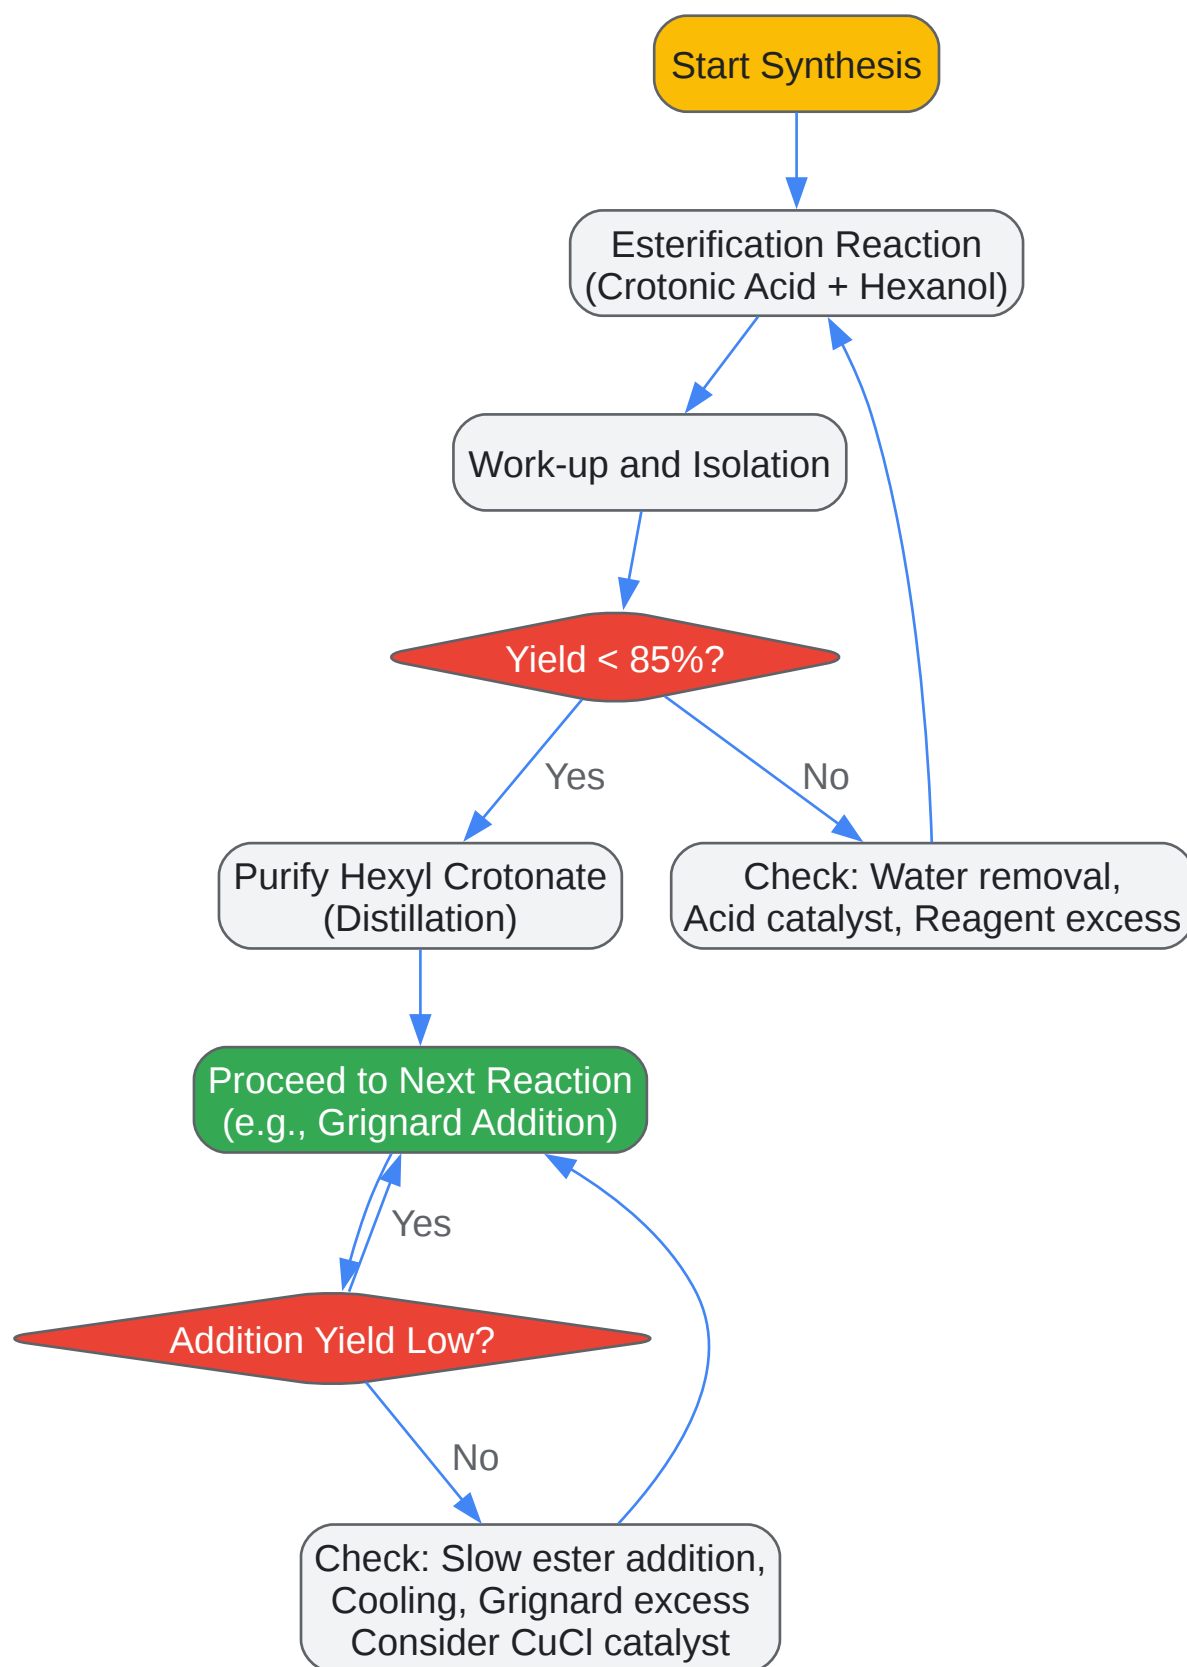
Start Synthesis

Esterification Reaction
(Crotonic Acid + Hexanol)

Work-up and Isolation

Yield < 85%?

Yes

No

Purify Hexyl Crotonate
(Distillation)

Check: Water removal,
Acid catalyst, Reagent excess

Proceed to Next Reaction
(e.g., Grignard Addition)

Yes

Addition Yield Low?

No

Check: Slow ester addition,
Cooling, Grignard excess
Consider CuCl catalyst